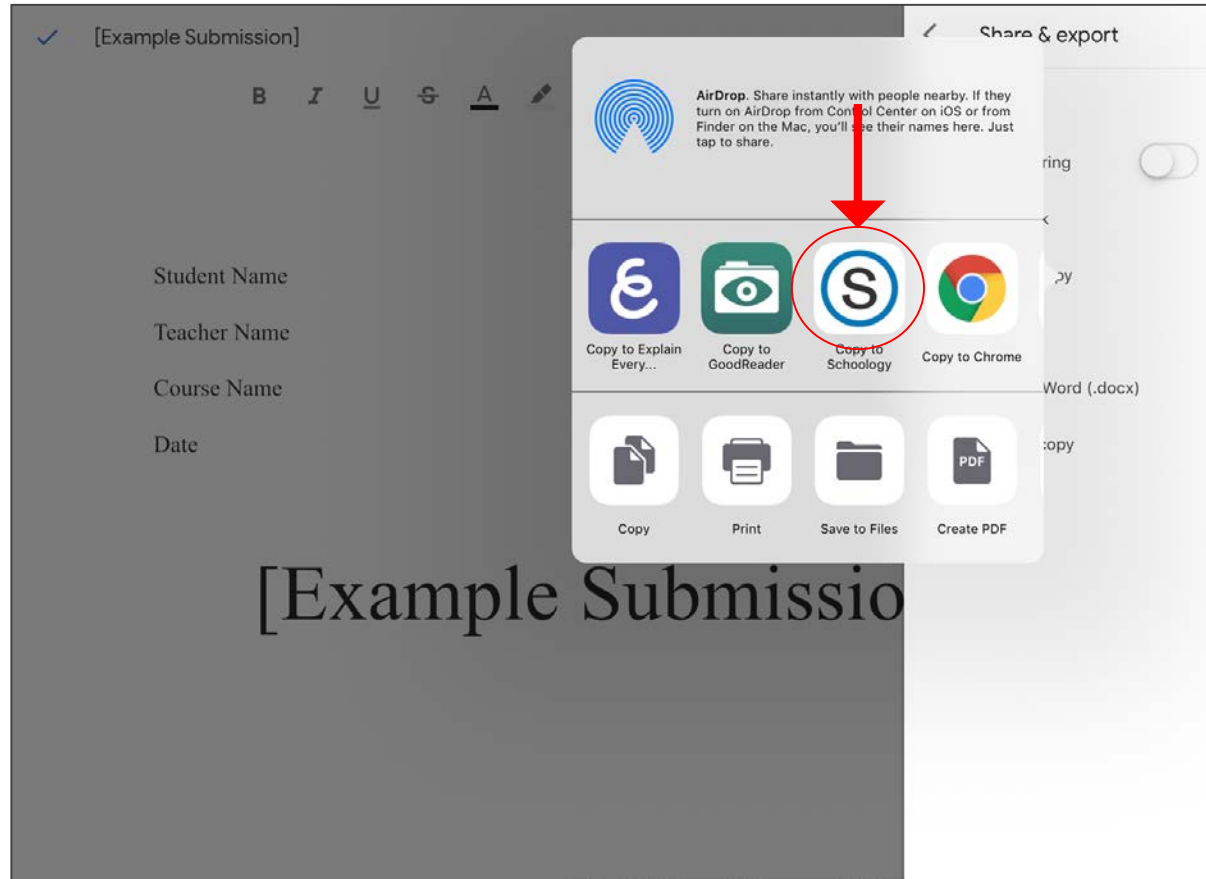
[Example Submission]

B I U S A

Share & export

AirDrop. Share instantly with people nearby. If they turn on AirDrop from Control Center on iOS or from Finder on the Mac, you'll see their names here. Just tap to share.

ring

Copy to Explain Every...

Copy to GoodReader

Copy to Schoology

Copy to Chrome

ру

Word (.docx)

Copy

Print

Save to Files

PDF

Create PDF

:opy

Student Name

Teacher Name

Course Name

Date

[Example Submissio